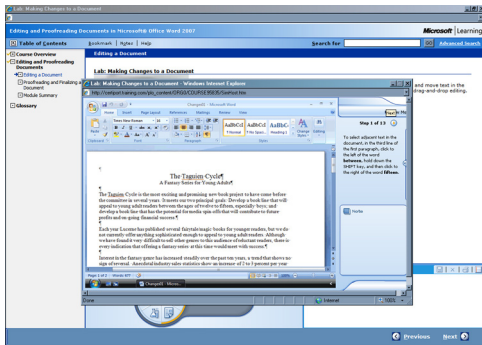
Lab: Making Changes to a Document

Editing and Proofreading Documents in Microsoft® Office Word 2007

Microsoft Learning

Table of Contents

Bookmark | Notes | Help

Search for

Go

Advanced Search

Course Overview

Editing and Proofreading Documents

Editing a Document

Proofreading and Finalizing a Document

Module Summary

Glossary

Editing a Document

Lab: Making Changes to a Document

Lab: Making Changes to a Document - Windows Internet Explorer

and move text in the drag-and-drop editing.

Chapter6 - Microsoft Word

Home Insert Page Layout References Mailings Review View

Times New Roman 10

AaBbCcI ¶ Normal

AaBbCcI ¶ No Spacin...

AaBbC Heading 1

Change Styles

Editing

Clipboard Font Paragraph Styles

Step 1 of 13

To select adjacent text in the document, in the third line of the first paragraph, click to the left of the word between, hold down the SHIFT key, and then click to the right of the word fifteen.

Notes

The Taguien Cycle¶

A Fantasy Series for Young Adults¶

The Taguien Cycle is the most exciting and promising new book project to have come before the committee in several years. It meets our two principal goals: Develop a book line that will appeal to young adult readers between the ages of twelve to fifteen, especially boys; and develop a book line that has the potential for media spin-offs that will contribute to future profits and on-going financial success.¶

Each year Lucerne has published several fairytale/magic books for younger readers, but we do not currently offer anything sophisticated enough to appeal to young adult readers. Although we have found it very difficult to sell other genres to this audience of reluctant readers, there is every indication that offering a fantasy series at this time would meet with success.¶

Interest in the fantasy genre has increased steadily over the past ten years, a trend that shows no sign of reversal. Anecdotal industry sales statistics show an increase of 2 to 5 percent per year

Page 1 of 2 Words: 877

Chapter6 - Micros...

Done

Internet

100%

Previous

Next